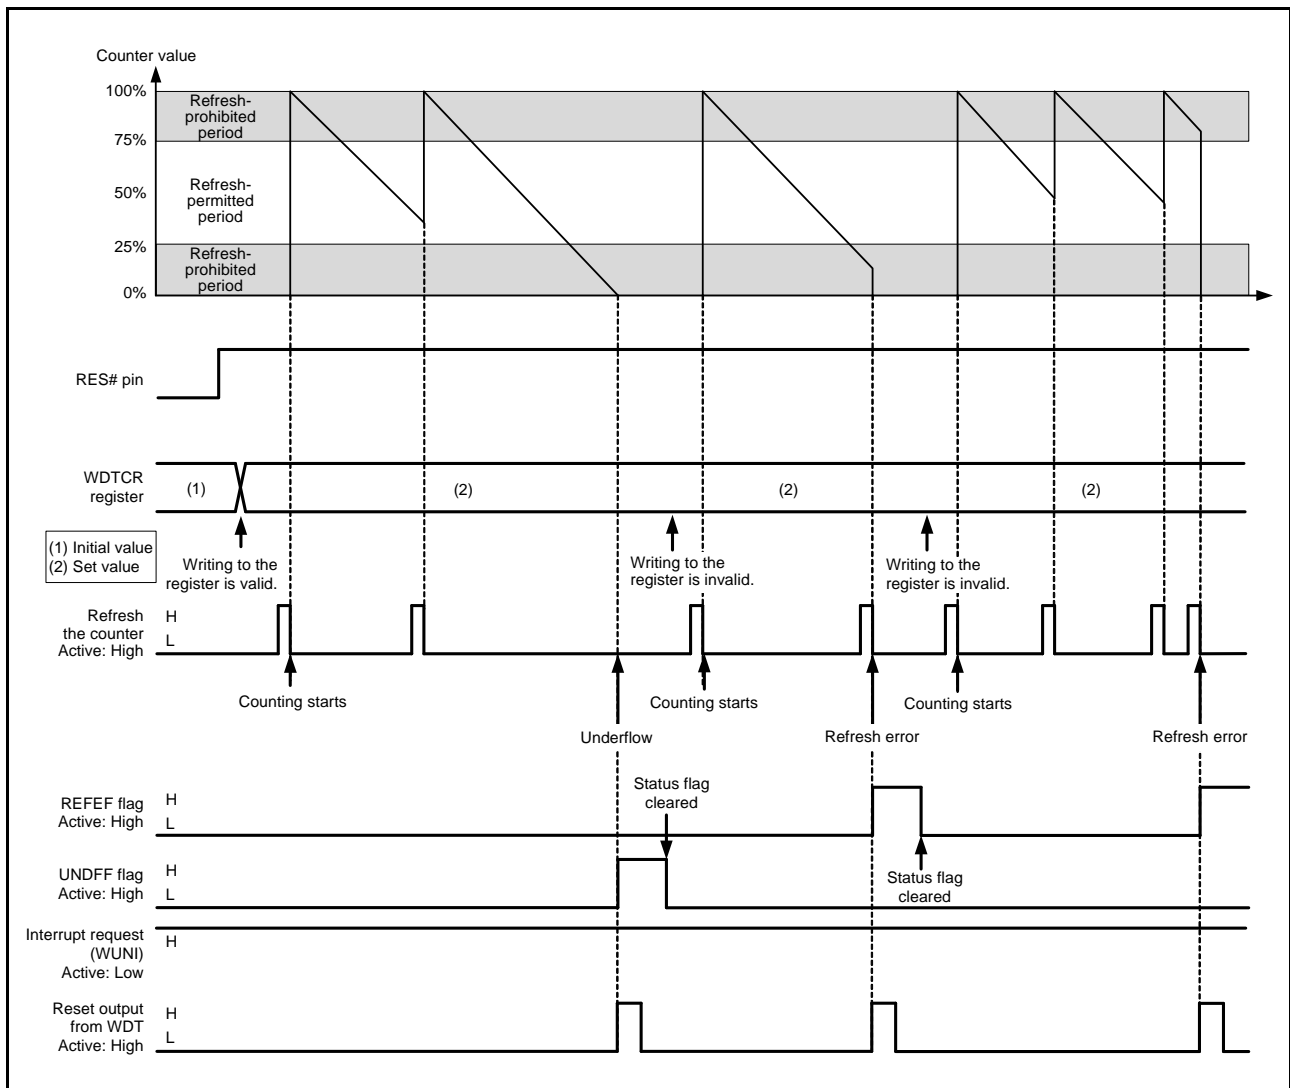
Counter value

100%

75%

50%

25%

0%

Refresh-prohibited period

Refresh-permitted period

Refresh-prohibited period

RES# pin

WDTCR register

(1)

(2)

(2)

(2)

(1) Initial value
(2) Set value

Writing to the register is valid.

Writing to the register is invalid.

Writing to the register is invalid.

Refresh the counter Active: High

H

L

Counting starts

Counting starts

Counting starts

Underflow

Refresh error

Refresh error

Status flag cleared

REFEF flag Active: High

H

L

UNDFF flag Active: High

H

L

Status flag cleared

Interrupt request (WUNI) Active: Low

H

Reset output from WDT Active: High

H

L